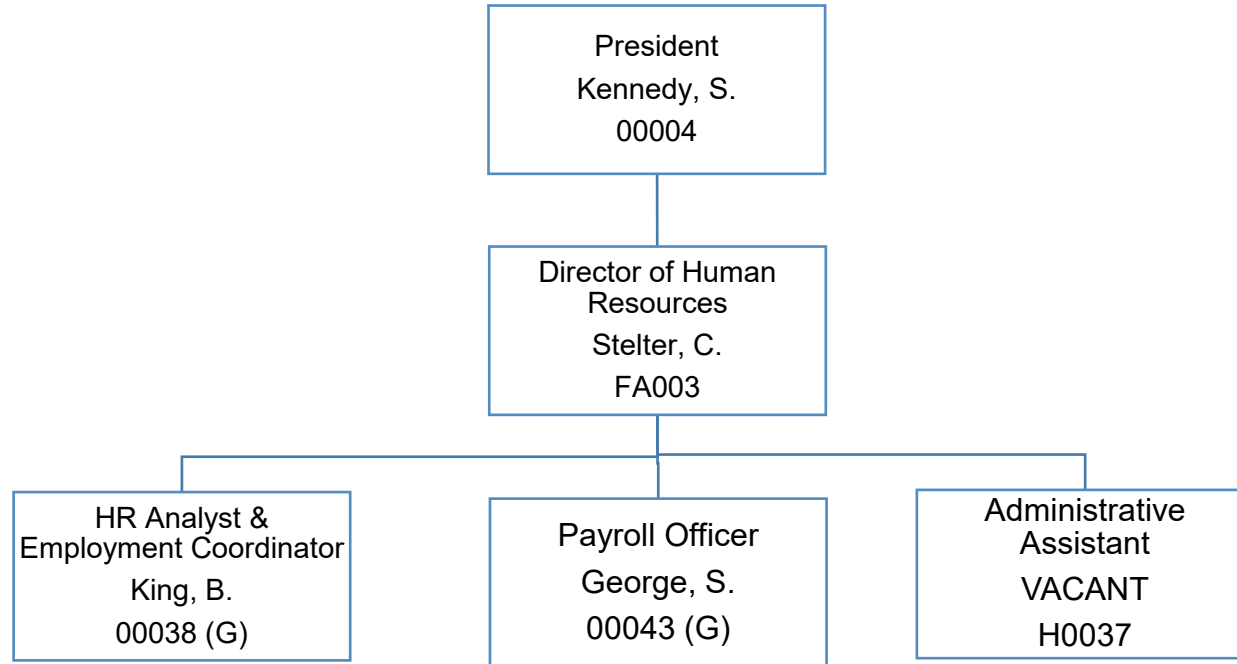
President
Kennedy, S.
00004

Director of Human Resources
Stelter, C.
FA003

HR Analyst & Employment Coordinator
King, B.
00038 (G)

Payroll Officer
George, S.
00043 (G)

Administrative Assistant
VACANT
H0037